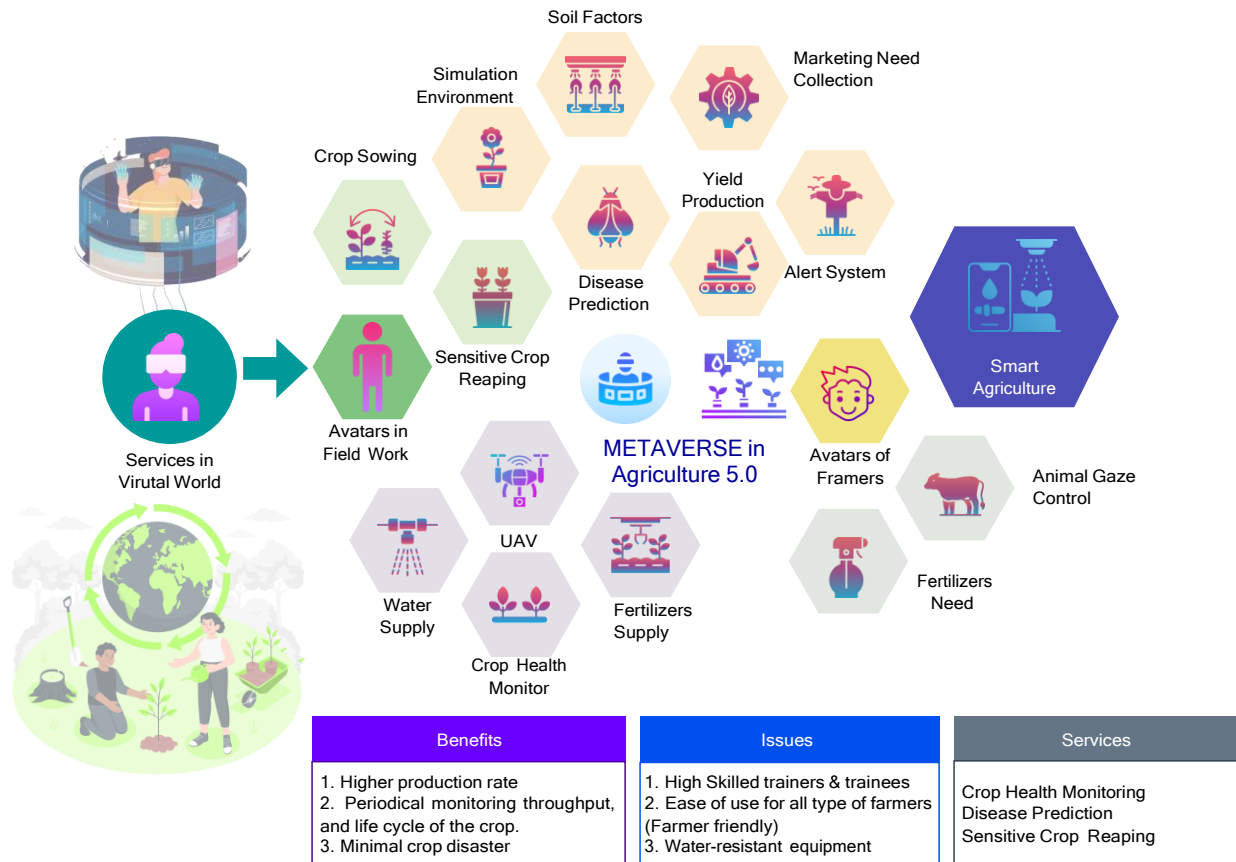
Soil Factors

Marketing Need Collection

Simulation Environment

Crop Sowing

Yield Production

Alert System

Disease Prediction

Sensitive Crop Reaping

Services in Virutal World

Avatars in Field Work

METAVERSE in Agriculture 5.0

Smart Agriculture

Avatars of Framers

Animal Gaze Control

UAV

Water Supply

Fertilizers Supply

Fertilizers Need

Crop Health Monitor

| Benefits |
|---|
| 1. Higher production rate<br>2. Periodical monitoring throughput, and life cycle of the crop.<br>3. Minimal crop disaster |

| Issues |
|---|
| 1. High Skilled trainers & trainees<br>2. Ease of use for all type of farmers (Farmer friendly)<br>3. Water-resistant equipment |

| Services |
|---|
| Crop Health Monitoring<br>Disease Prediction<br>Sensitive Crop Reaping |